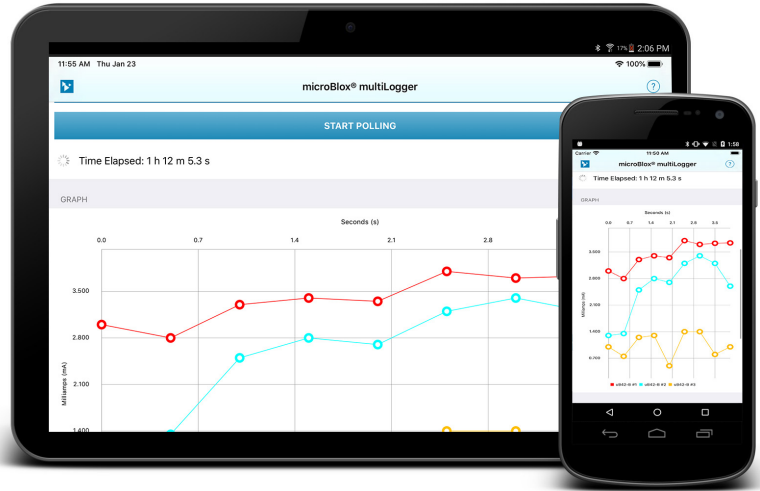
17% 2:06 PM

11:55 AM Thu Jan 23

100%

microBlox® multiLogger

?

START POLLING

Time Elapsed: 1 h 12 m 5.3 s

GRAPH

Seconds (s)

0.0 0.7 1.4 2.1 2.8

3.500
2.800
2.100
1.400

Milliamps (mA)

Carrier 11:50 AM

1:58

microBlox® multiLogger

?

Time Elapsed: 1 h 12 m 5.3 s

GRAPH

Seconds (s)

0.0 0.7 1.4 2.1 2.8 3.5

3.500
2.800
2.100
1.400
0.700

Milliamps (mA)

uB432-B #1 uB432-B #2 uB432-B #3